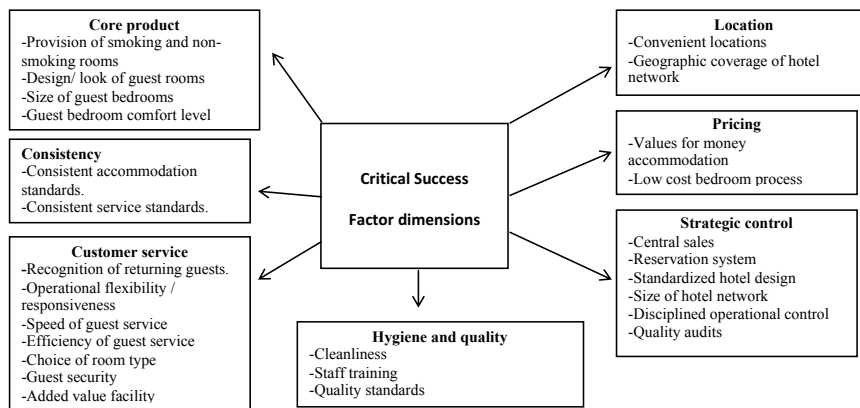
**Core product**
-Provision of smoking and non-smoking rooms
-Design/ look of guest rooms
-Size of guest bedrooms
-Guest bedroom comfort level

**Consistency**
-Consistent accommodation standards.
-Consistent service standards.

**Customer service**
-Recognition of returning guests.
-Operational flexibility / responsiveness
-Speed of guest service
-Efficiency of guest service
-Choice of room type
-Guest security
-Added value facility

**Critical Success Factor dimensions**

**Hygiene and quality**
-Cleanliness
-Staff training
-Quality standards

**Location**
-Convenient locations
-Geographic coverage of hotel network

**Pricing**
-Values for money accommodation
-Low cost bedroom process

**Strategic control**
-Central sales
-Reservation system
-Standardized hotel design
-Size of hotel network
-Disciplined operational control
-Quality audits